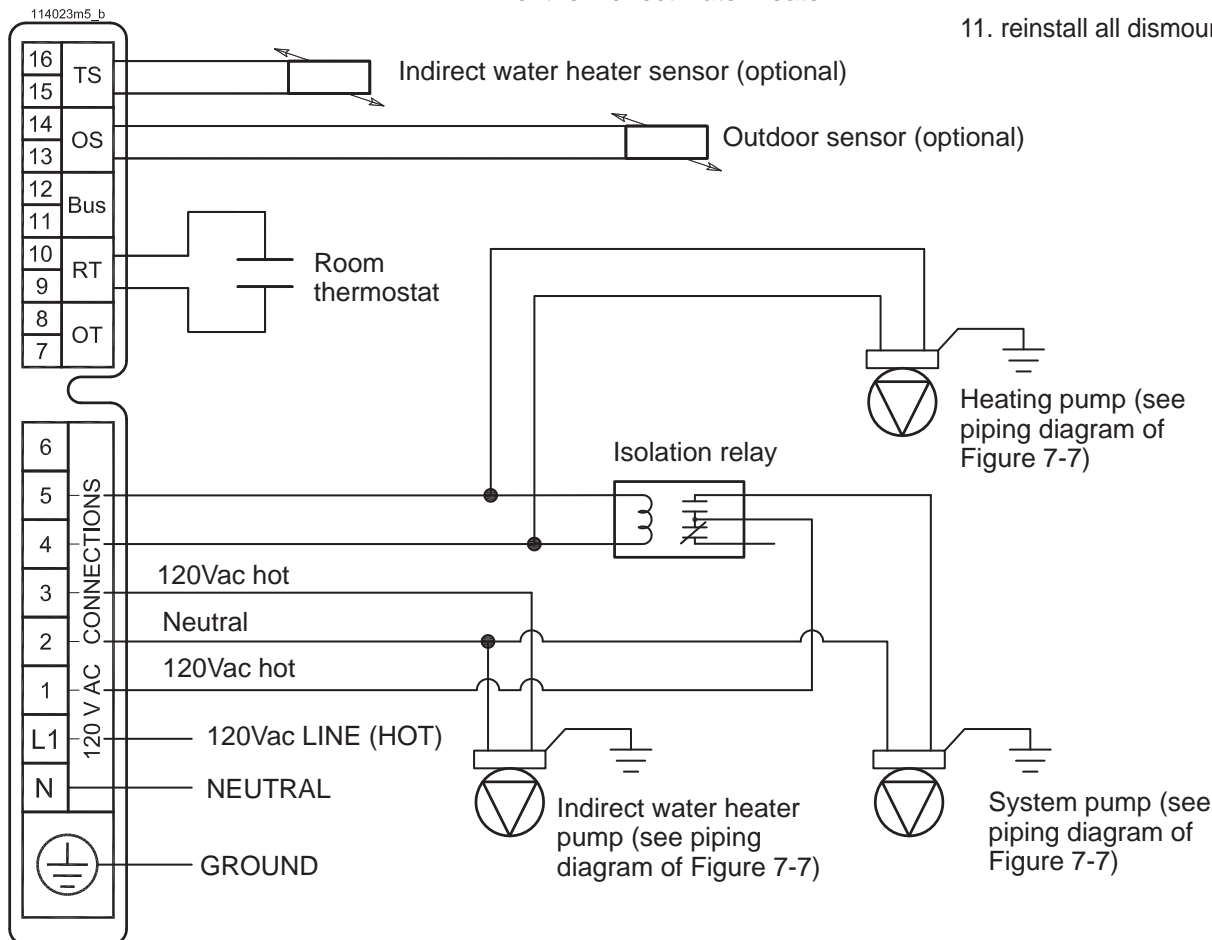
114023m5_b

11. reinstall all dismour

| 16 | TS |
|---|---|
| 15 | |
| 14 | OS |
| 13 | |
| 12 | Bus |
| 11 | |
| 10 | RT |
| 9 | |
| 8 | OT |
| 7 | |

Indirect water heater sensor (optional)

Outdoor sensor (optional)

Room thermostat

Heating pump (see piping diagram of Figure 7-7)

Isolation relay

| 6 |
|---|
| 5 |
| 4 |
| 3 |
| 2 |
| 1 |
| L1 |
| N |

120 V AC CONNECTIONS

120Vac hot

Neutral

120Vac hot

120Vac LINE (HOT)

NEUTRAL

GROUND

Indirect water heater pump (see piping diagram of Figure 7-7)

System pump (see piping diagram of Figure 7-7)